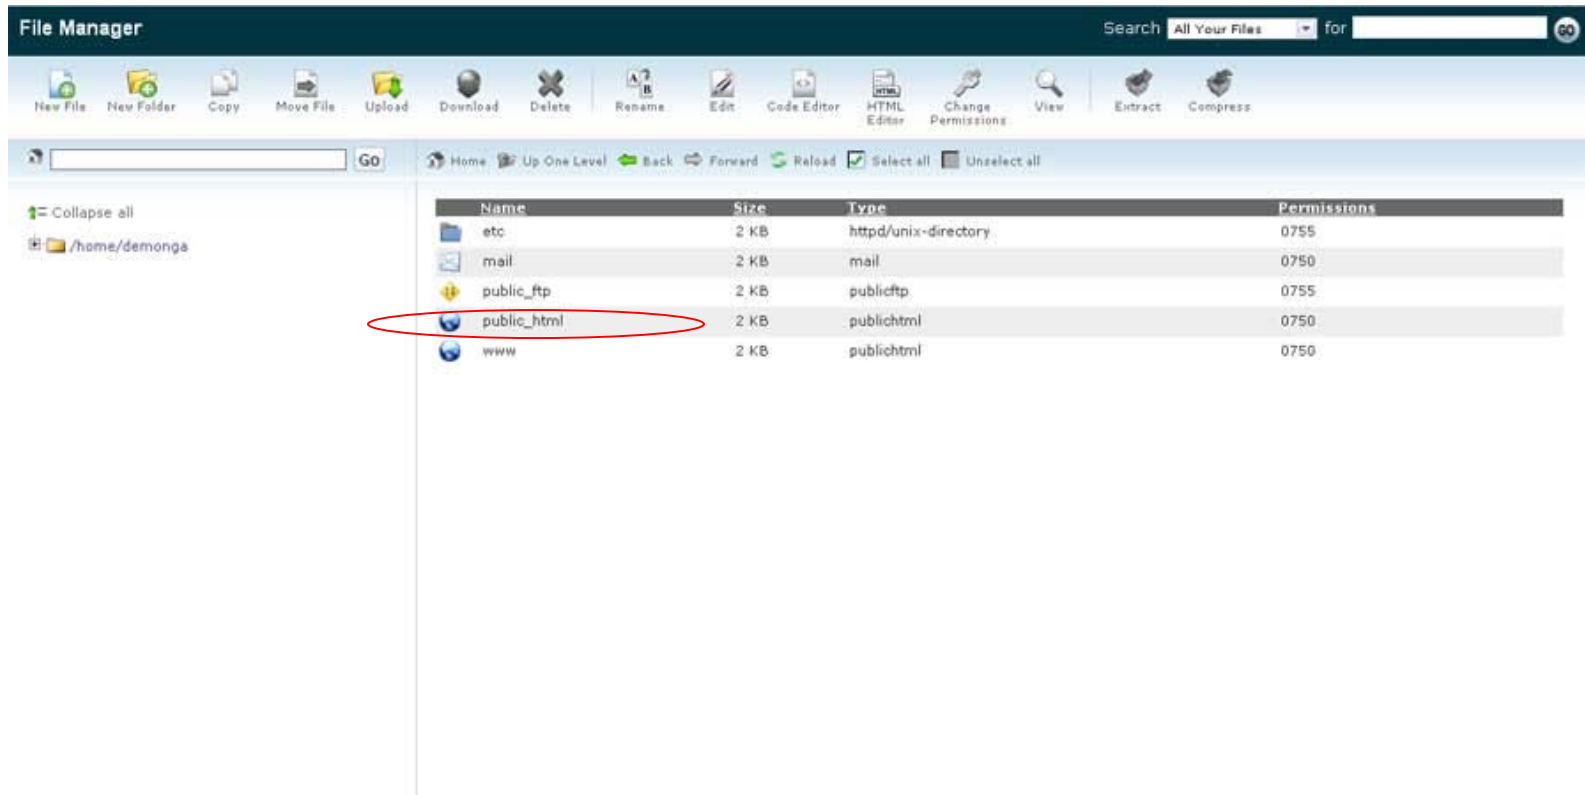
File Manager

Search All Your Files for GO

New File New Folder Copy Move File Upload Download Delete Rename Edit Code Editor HTML Editor Change Permissions View Extract Compress

Go

Home Up One Level Back Forward Reload Select all Unselect all

Collapse all

/home/demonga

| Name | Size | Type | Permissions |
|---|---|---|---|
| etc | 2 KB | httpd/unix-directory | 0755 |
| mail | 2 KB | mail | 0750 |
| public_ftp | 2 KB | publicftp | 0755 |
| public_html | 2 KB | publichtml | 0750 |
| www | 2 KB | publichtml | 0750 |